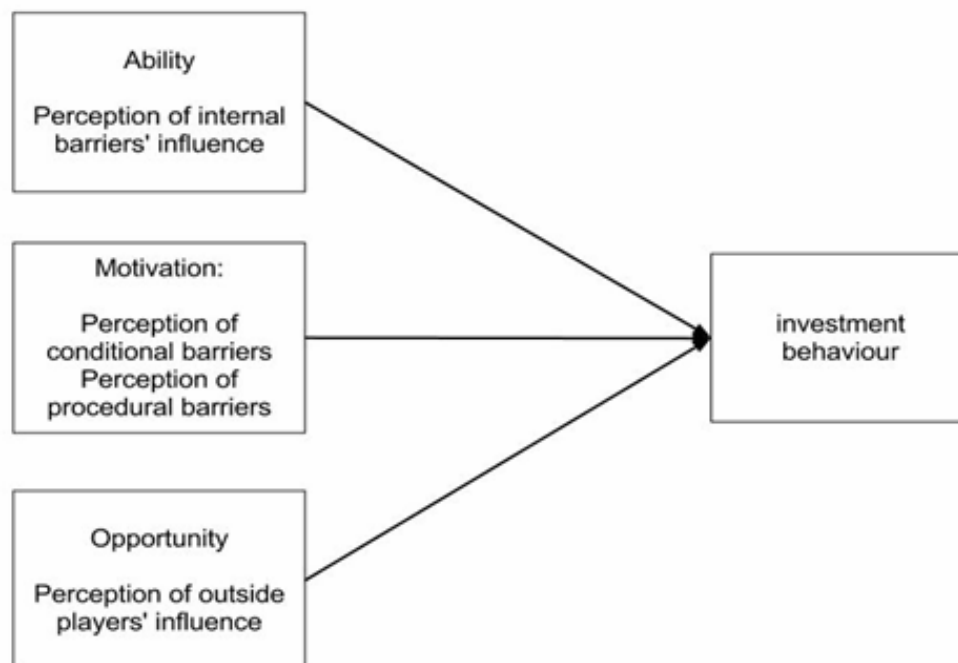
Ability

Perception of internal barriers' influence

Motivation:

Perception of conditional barriers
Perception of procedural barriers

Opportunity

Perception of outside players' influence

investment behaviour